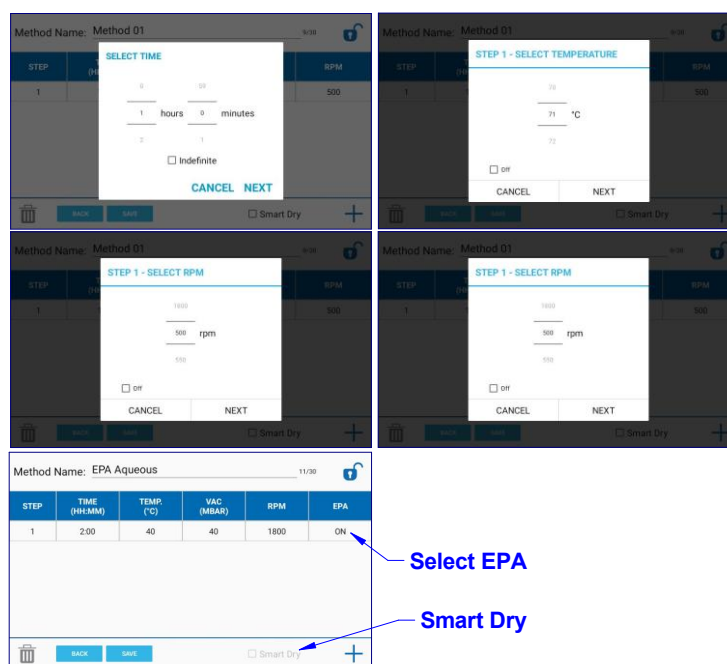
Method Name: Method 01

9/30

STEP

RPM

1

500

SELECT TIME

0

59

1 hours 0 minutes

2

1

☐ Indefinite

CANCEL NEXT

BACK SAVE

☐ Smart Dry

+

Method Name: Method 01

9/30

STEP

RPM

1

500

STEP 1 - SELECT TEMPERATURE

70

71 °C

72

☐ Off

CANCEL NEXT

BACK SAVE

☐ Smart Dry

+

Method Name: Method 01

9/30

STEP

RPM

1

500

STEP 1 - SELECT RPM

1800

500 rpm

550

☐ Off

CANCEL NEXT

BACK SAVE

☐ Smart Dry

+

Method Name: Method 01

9/30

STEP

RPM

1

500

STEP 1 - SELECT RPM

1800

500 rpm

550

☐ Off

CANCEL NEXT

BACK SAVE

☐ Smart Dry

+

Method Name: EPA Aqueous

11/30

| STEP | TIME (HH:MM) | TEMP. (°C) | VAC (MBAR) | RPM | EPA |
|---|---|---|---|---|---|
| 1 | 2:00 | 40 | 40 | 1800 | ON |

Select EPA

Smart Dry

BACK SAVE

☐ Smart Dry

+